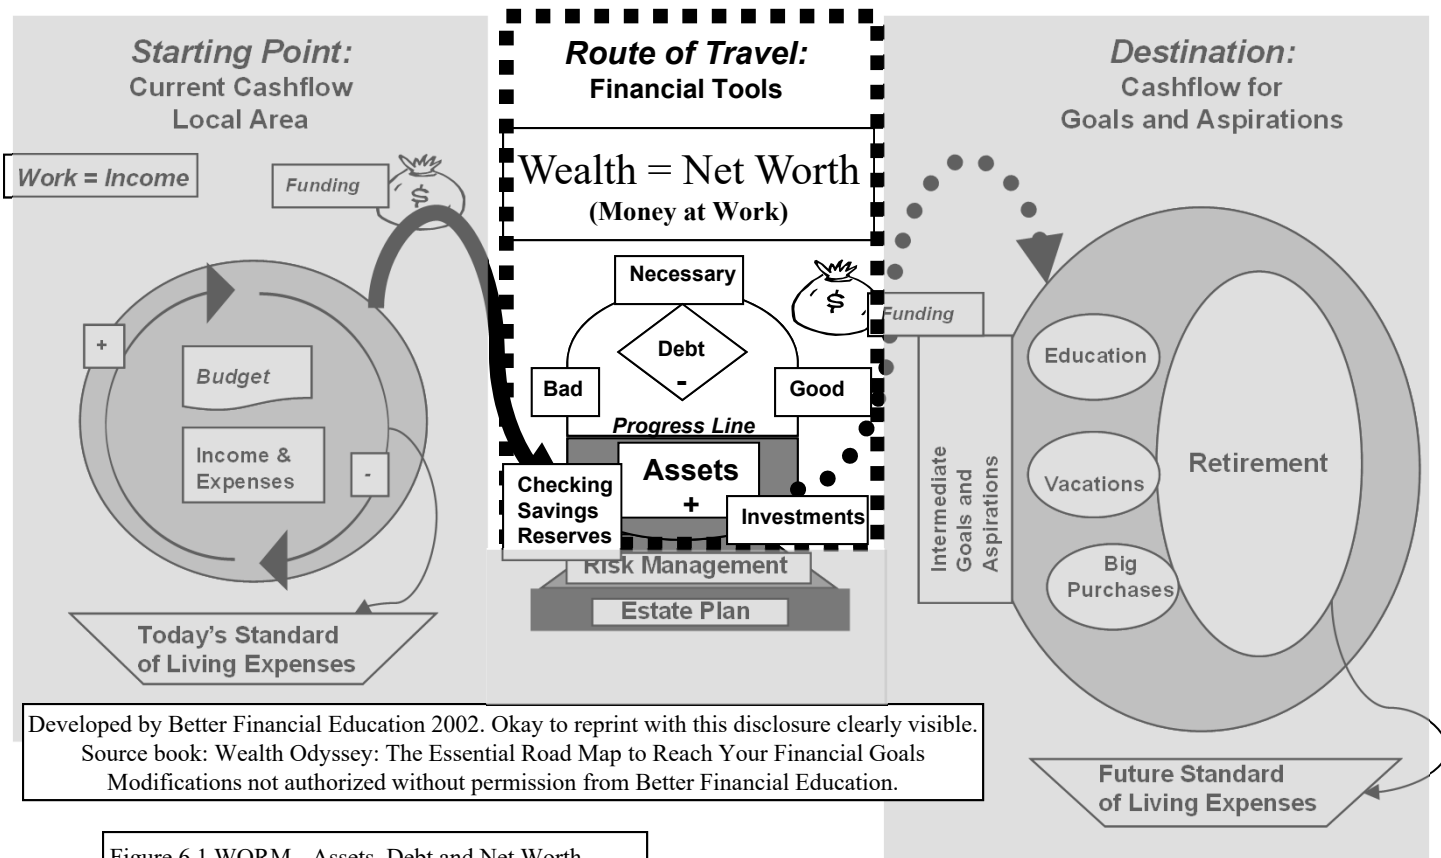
Starting Point:
Current Cashflow
Local Area

Work = Income

Funding

$

+

Budget

Income & Expenses

-

Today's Standard of Living Expenses

Route of Travel:
Financial Tools

Wealth = Net Worth
(Money at Work)

Necessary

$

Debt
-

Bad

Good

Progress Line

Assets
+

Checking
Savings
Reserves

Investments

Risk Management

Estate Plan

Destination:
Cashflow for
Goals and Aspirations

Funding

Intermediate Goals and Aspirations

Education

Vacations

Big Purchases

Retirement

Future Standard of Living Expenses

Developed by Better Financial Education 2002. Okay to reprint with this disclosure clearly visible.
Source book: Wealth Odyssey: The Essential Road Map to Reach Your Financial Goals
Modifications not authorized without permission from Better Financial Education.

Figure 6.1 WORM - Assets, Debt and Net Worth